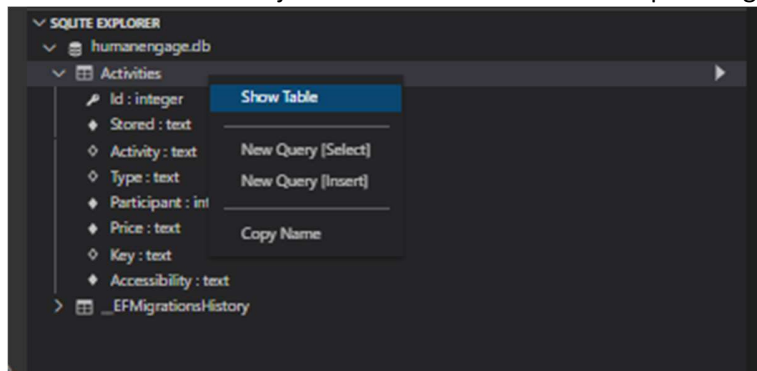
SQLITE EXPLORER
humanengage.db
Activities
Id : integer
Stored : text
Activity : text
Type : text
Participant : int
Price : text
Key : text
Accessibility : text
__EFMigrationsHistory

Show Table
New Query [Select]
New Query [Insert]
Copy Name